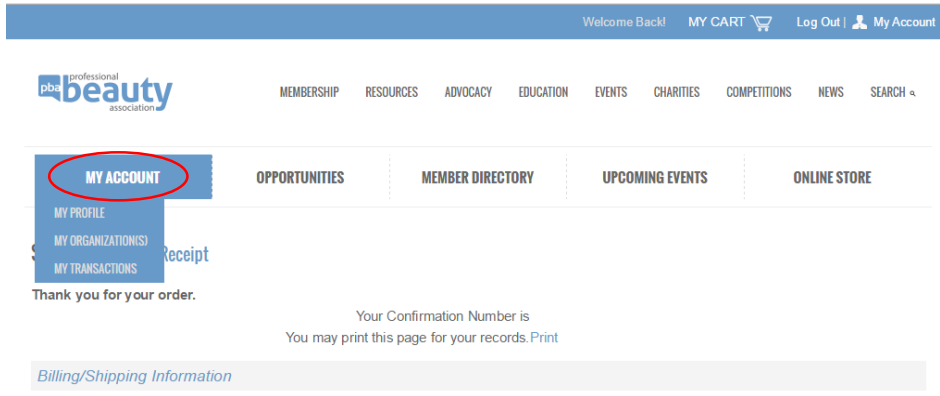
Welcome Back! MY CART Log Out | My Account

pba professional beauty association

MEMBERSHIP RESOURCES ADVOCACY EDUCATION EVENTS CHARITIES COMPETITIONS NEWS SEARCH

MY ACCOUNT OPPORTUNITIES MEMBER DIRECTORY UPCOMING EVENTS ONLINE STORE

MY PROFILE
MY ORGANIZATION(S)
MY TRANSACTIONS

S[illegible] Receipt

Thank you for your order.

Your Confirmation Number is

You may print this page for your records. Print

Billing/Shipping Information